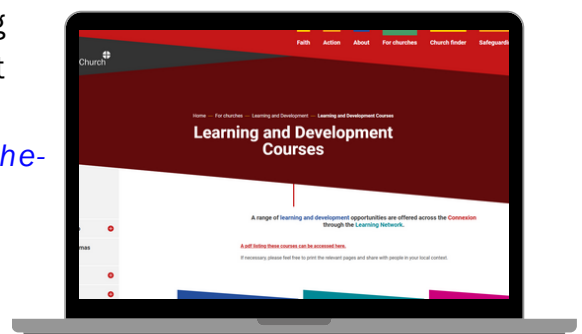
g
t
he-

Church
Faith Action About For churches Church finder Safeguardi

Home — For churches — Learning and Development — Learning and Development Courses

Learning and Development Courses

A range of learning and development opportunities are offered across the Connexion through the Learning Network.

A pdf listing these courses can be accessed here.

If necessary, please feel free to print the relevant pages and share with people in your local context.

mas